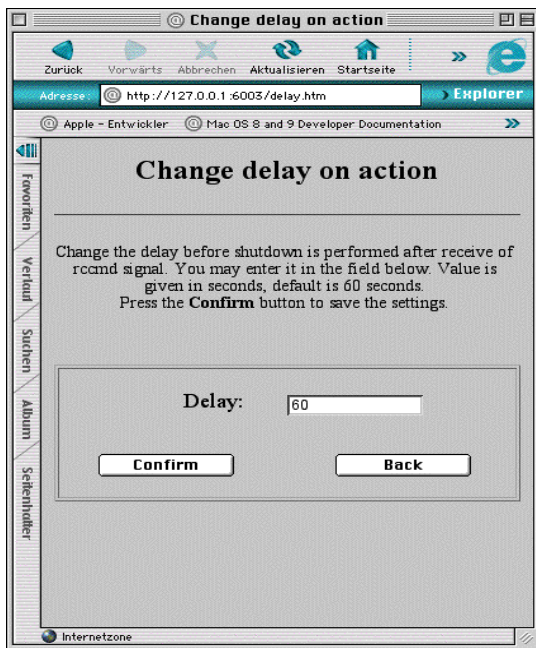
Change delay on action

Zurück Vorwärts Abbrechen Aktualisieren Startseite

Adresse: http://127.0.0.1:6003/delay.htm

Explorer

Apple - Entwickler Mac OS 8 and 9 Developer Documentation

Favoriten Verlauf Suchen Album Seitenhalter

Change delay on action

Change the delay before shutdown is performed after receive of rccmd signal. You may enter it in the field below. Value is given in seconds, default is 60 seconds.
Press the **Confirm** button to save the settings.

Delay: 60

Confirm Back

Internetzone